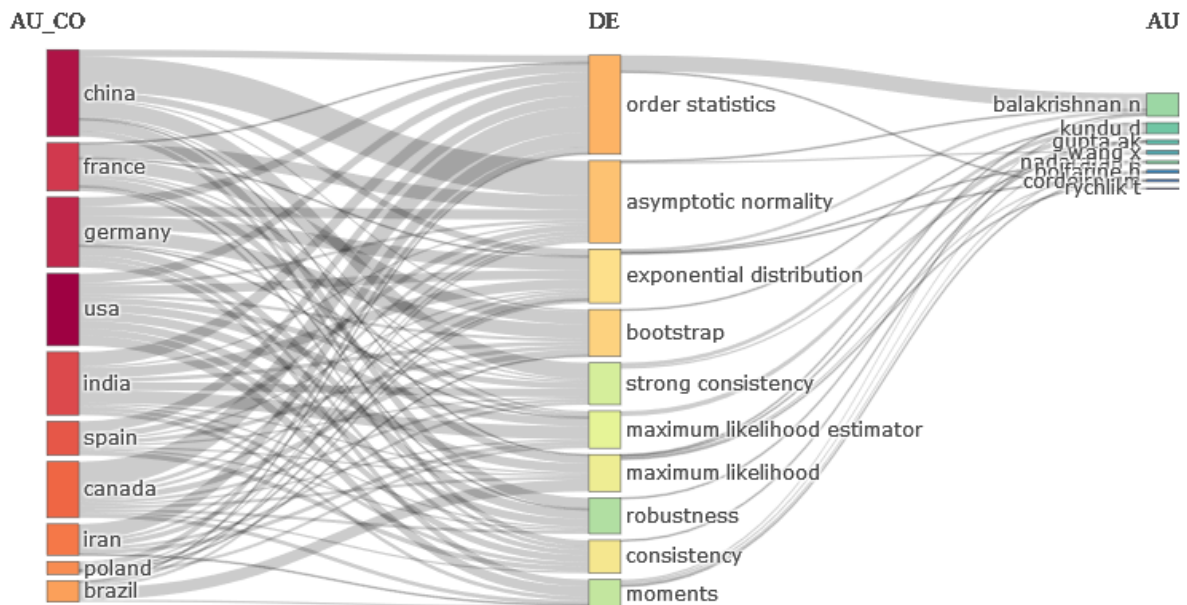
AU_CO

DE

AU

china
france
germany
usa
india
spain
canada
iran
poland
brazil

order statistics
asymptotic normality
exponential distribution
bootstrap
strong consistency
maximum likelihood estimator
maximum likelihood
robustness
consistency
moments

balakrishnan n
kundu d
gupta ak
wang x
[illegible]
bolfarine h
cordeiro gm
rychlik t